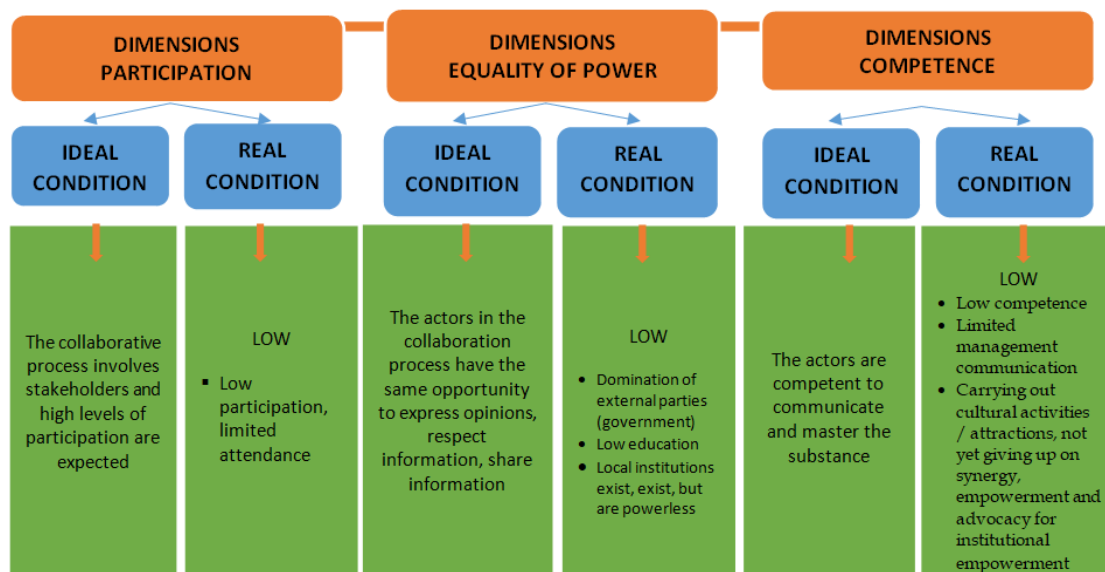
DIMENSIONS PARTICIPATION

DIMENSIONS EQUALITY OF POWER

DIMENSIONS COMPETENCE

IDEAL CONDITION

REAL CONDITION

IDEAL CONDITION

REAL CONDITION

IDEAL CONDITION

REAL CONDITION

The collaborative process involves stakeholders and high levels of participation are expected

LOW

- Low participation, limited attendance

The actors in the collaboration process have the same opportunity to express opinions, respect information, share information

LOW

- Domination of external parties (government)
- Low education
- Local institutions exist, exist, but are powerless

The actors are competent to communicate and master the substance

LOW

- Low competence
- Limited management communication
- Carrying out cultural activities / attractions, not yet giving up on synergy, empowerment and advocacy for institutional empowerment